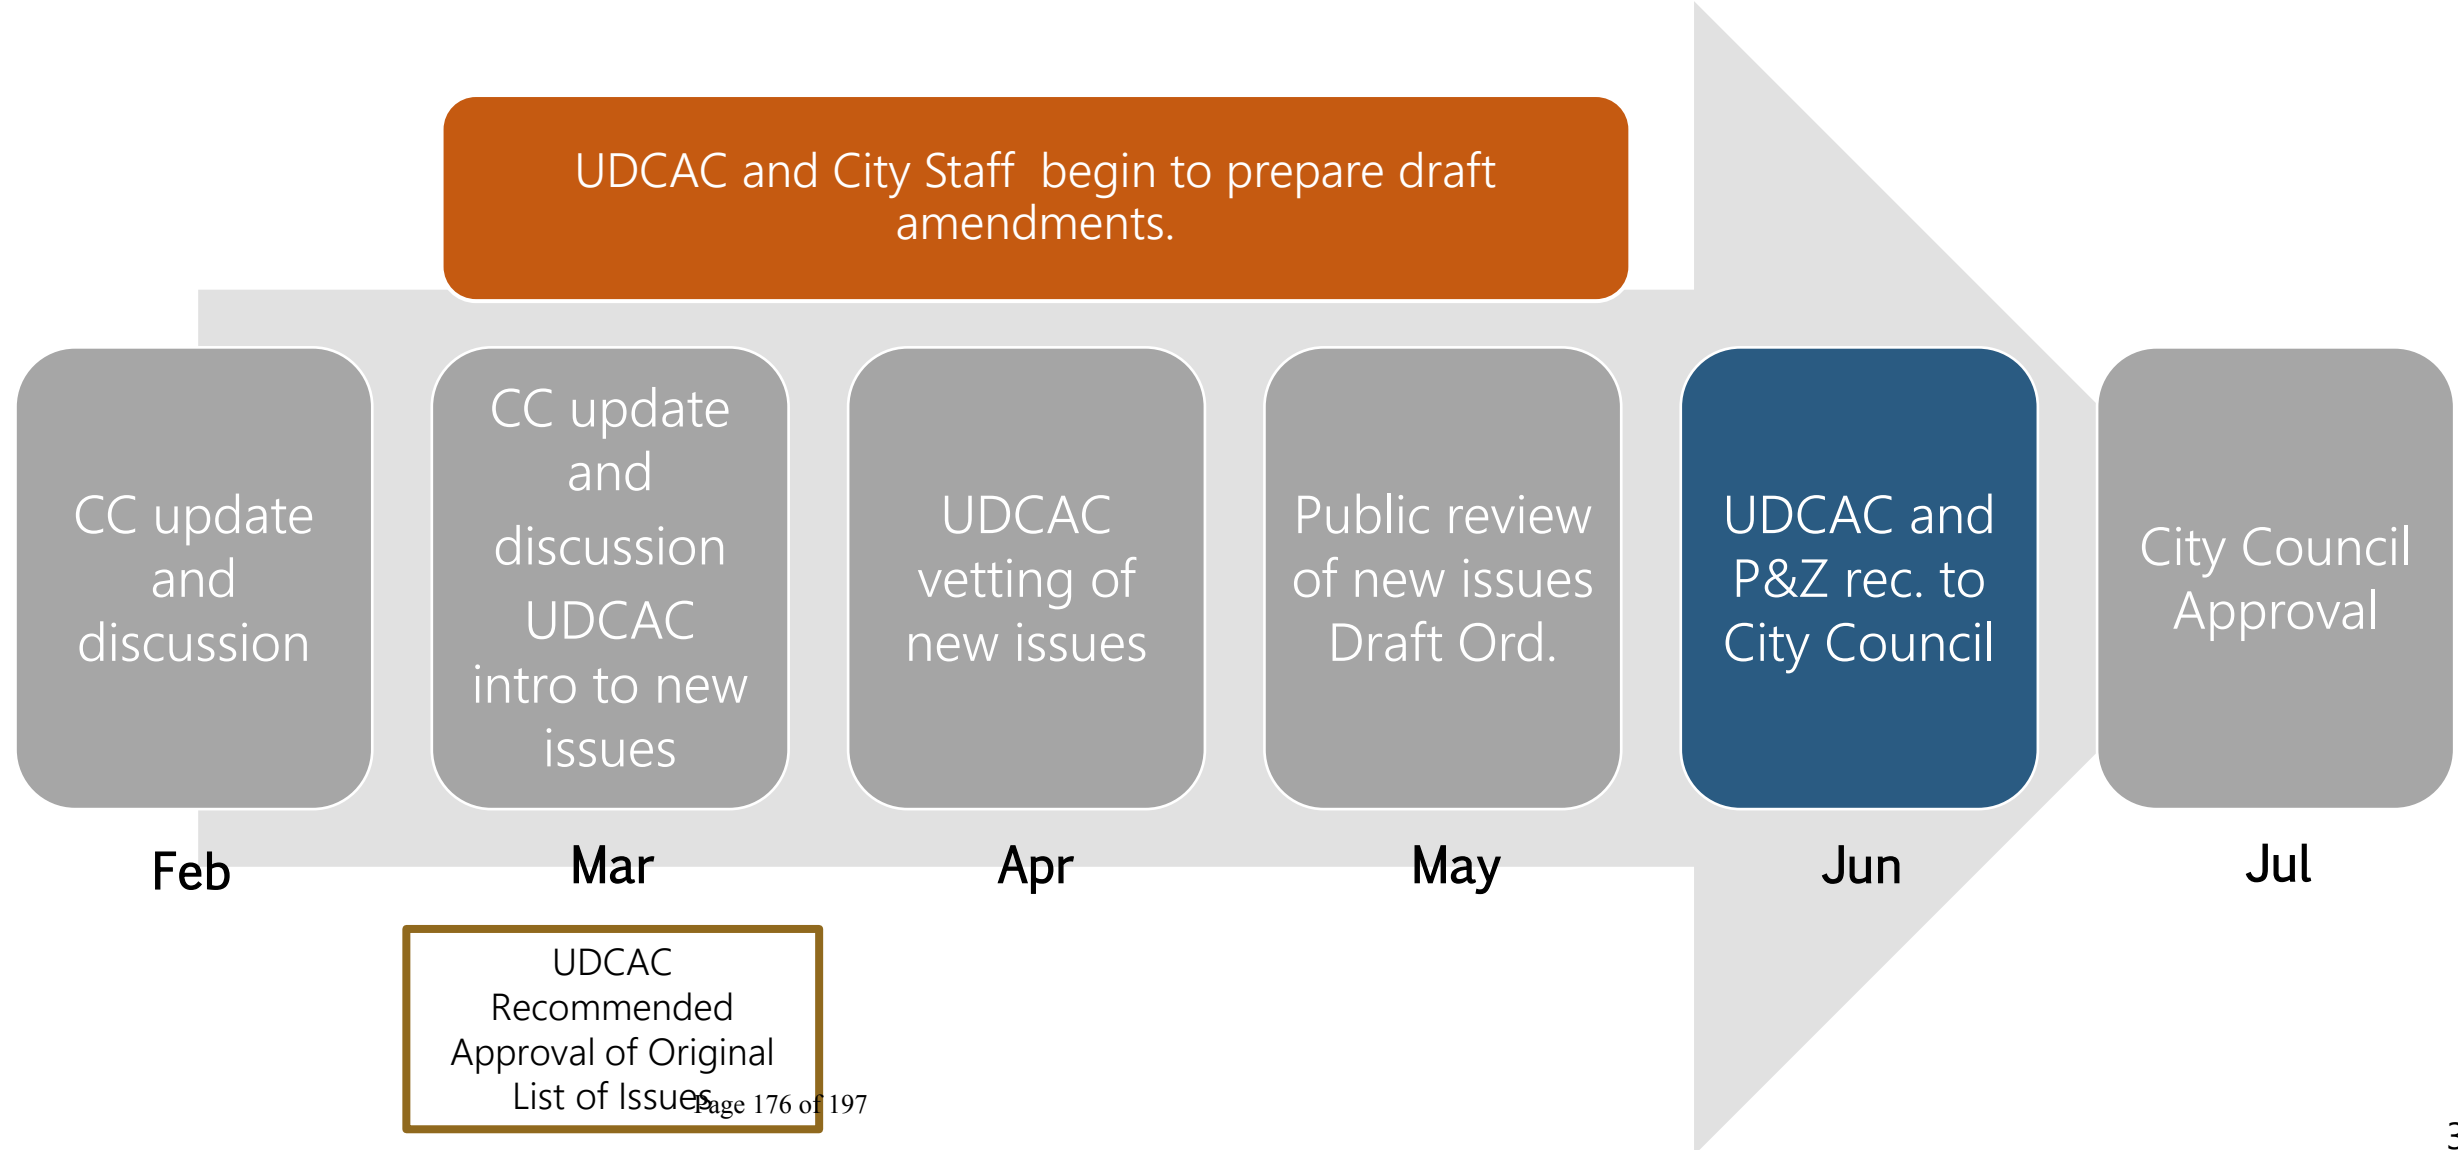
UDCAC and City Staff begin to prepare draft amendments.

CC update and discussion

Feb

CC update and discussion UDCAC intro to new issues

Mar

UDCAC vetting of new issues

Apr

Public review of new issues Draft Ord.

May

UDCAC and P&Z rec. to City Council

Jun

City Council Approval

Jul

UDCAC Recommended Approval of Original List of Issues

Page 176 of 197

3